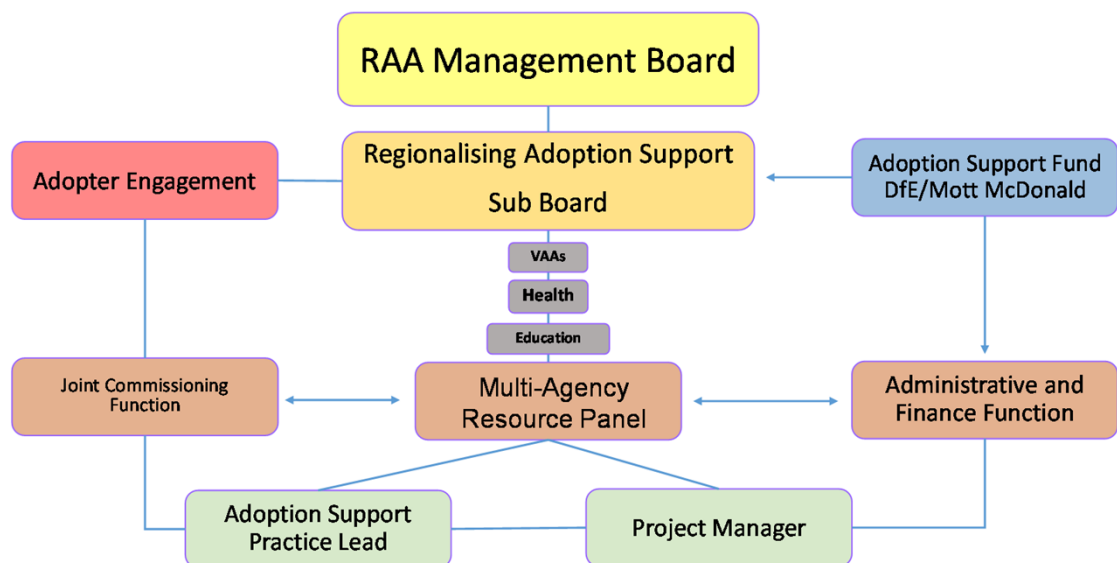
RAA Management Board

Adopter Engagement

Regionalising Adoption Support Sub Board

Adoption Support Fund DfE/Mott McDonald

VAAs

Health

Education

Joint Commissioning Function

Multi-Agency Resource Panel

Administrative and Finance Function

Adoption Support Practice Lead

Project Manager